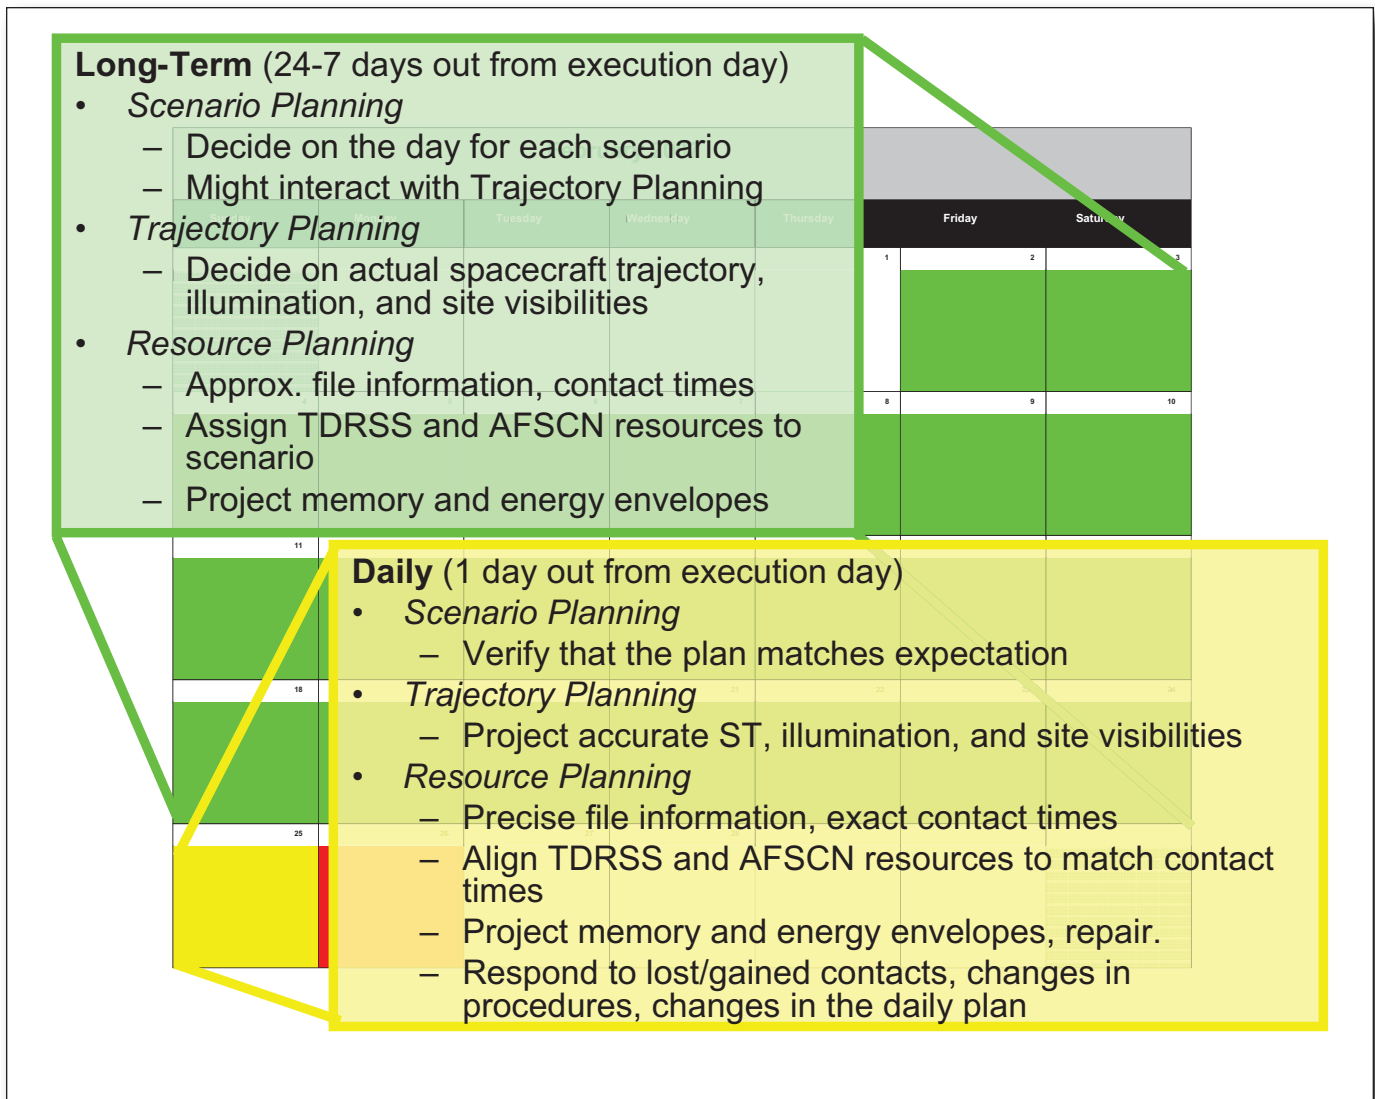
**Long-Term** (24-7 days out from execution day)

• *Scenario Planning*
 – Decide on the day for each scenario
 – Might interact with Trajectory Planning
• *Trajectory Planning*
 – Decide on actual spacecraft trajectory, illumination, and site visibilities
• *Resource Planning*
 – Approx. file information, contact times
 – Assign TDRSS and AFSCN resources to scenario
 – Project memory and energy envelopes

Tuesday Wednesday Thursday Friday Saturday

1 2 3
8 9 10
11
18
25

**Daily** (1 day out from execution day)

• *Scenario Planning*
 – Verify that the plan matches expectation
• *Trajectory Planning*
 – Project accurate ST, illumination, and site visibilities
• *Resource Planning*
 – Precise file information, exact contact times
 – Align TDRSS and AFSCN resources to match contact times
 – Project memory and energy envelopes, repair.
 – Respond to lost/gained contacts, changes in procedures, changes in the daily plan